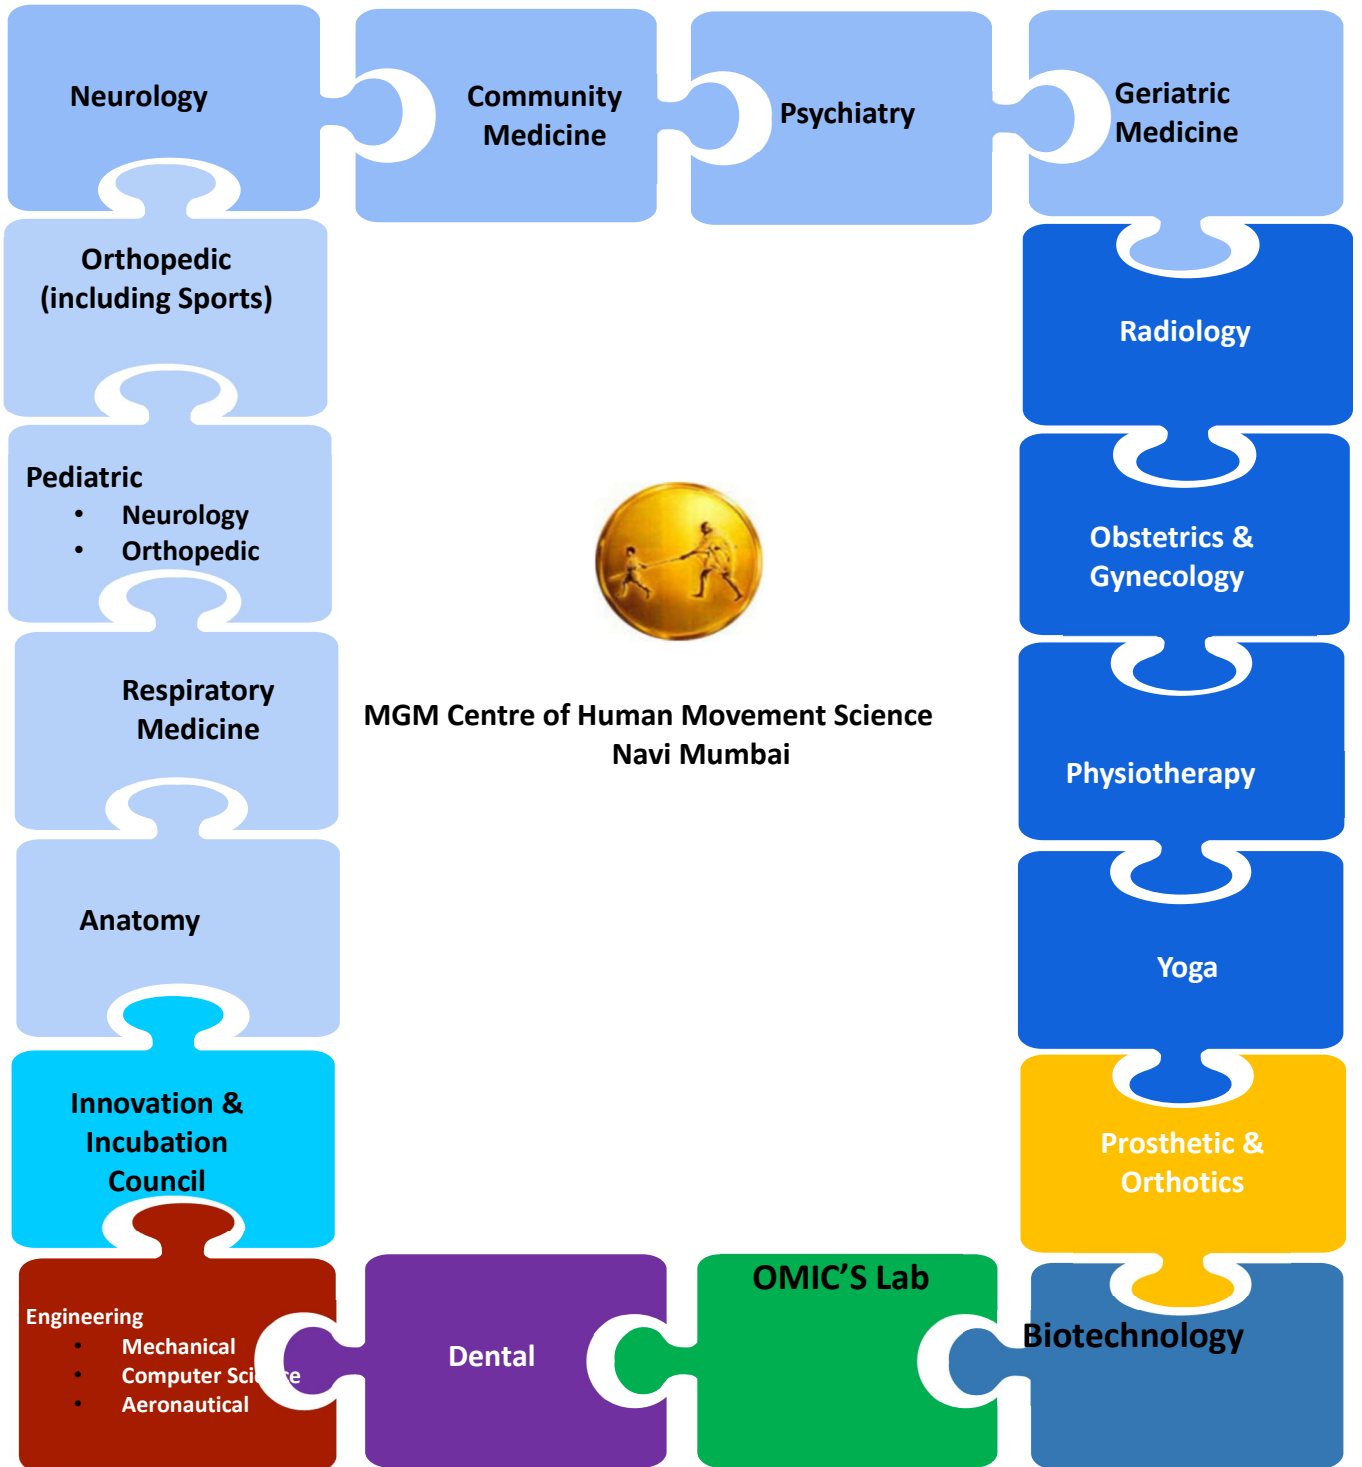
Neurology

Community Medicine

Psychiatry

Geriatric Medicine

Orthopedic (including Sports)

Radiology

Pediatric
- Neurology
- Orthopedic

Obstetrics & Gynecology

Respiratory Medicine

MGM Centre of Human Movement Science
Navi Mumbai

Physiotherapy

Anatomy

Yoga

Innovation & Incubation Council

Prosthetic & Orthotics

Engineering
- Mechanical
- Computer Sci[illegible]e
- Aeronautical

Dental

OMIC'S Lab

Biotechnology